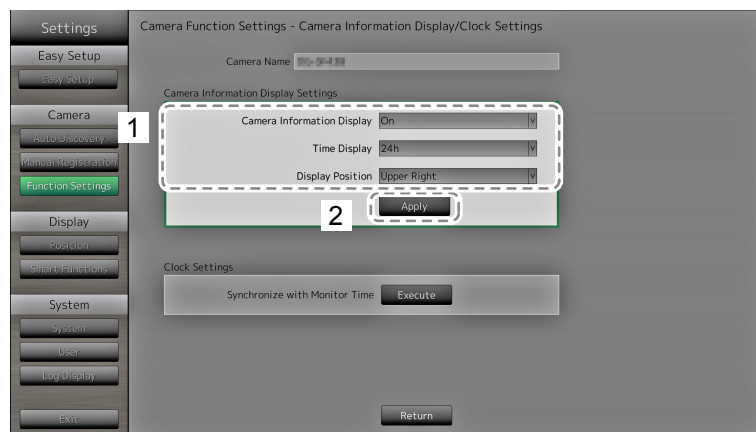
Settings
Easy Setup
Easy Setup
Camera
Auto Discovery
Manual Registration
Function Settings
Display
Position
Smart Functions
System
System
User
Log Display
Exit

Camera Function Settings - Camera Information Display/Clock Settings

Camera Name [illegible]

Camera Information Display Settings

1

Camera Information Display On
Time Display 24h
Display Position Upper Right

2

Apply

Clock Settings

Synchronize with Monitor Time Execute

Return